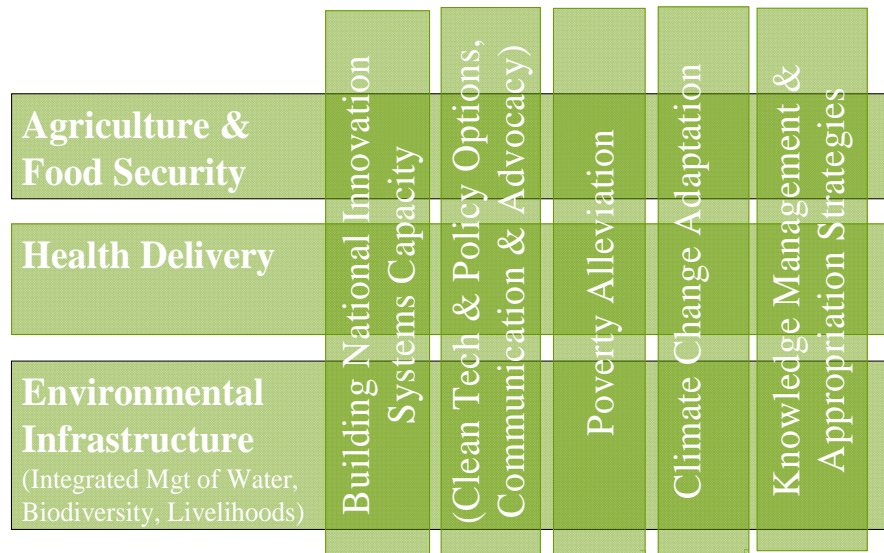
Agriculture & Food Security

Health Delivery

Environmental Infrastructure
(Integrated Mgt of Water, Biodiversity, Livelihoods)

Building National Innovation Systems Capacity

(Clean Tech & Policy Options, Communication & Advocacy)

Poverty Alleviation

Climate Change Adaptation

Knowledge Management & Appropriation Strategies